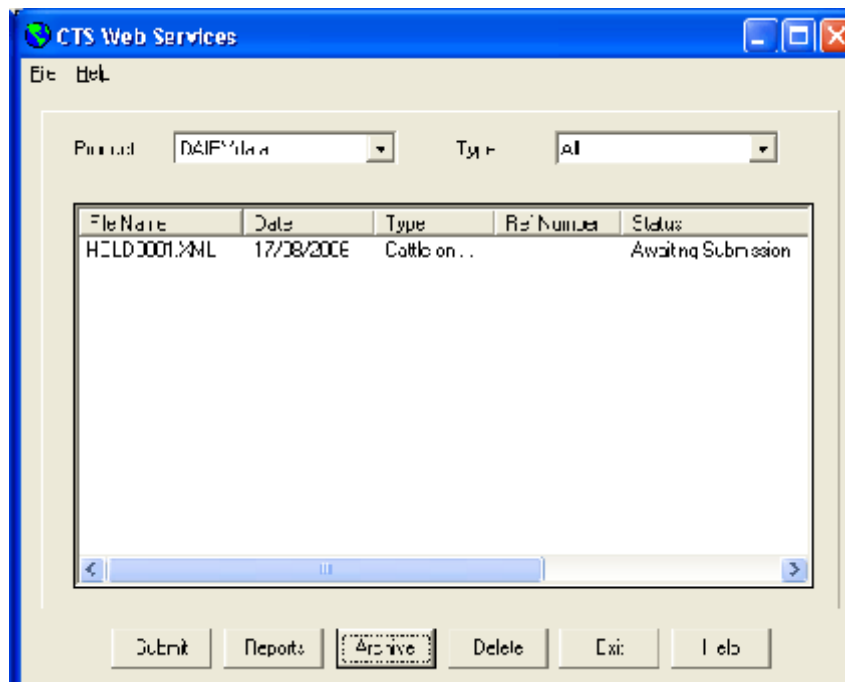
CTS Web Services

File Help

Product DAIEMilata

Type All

| File Name | Date | Type | Ref Number | Status |
|---|---|---|---|---|
| HELD0001.XML | 17/08/2006 | Cattle on... | | Awaiting Submission |

Submit Reports Archive Delete Exit Help